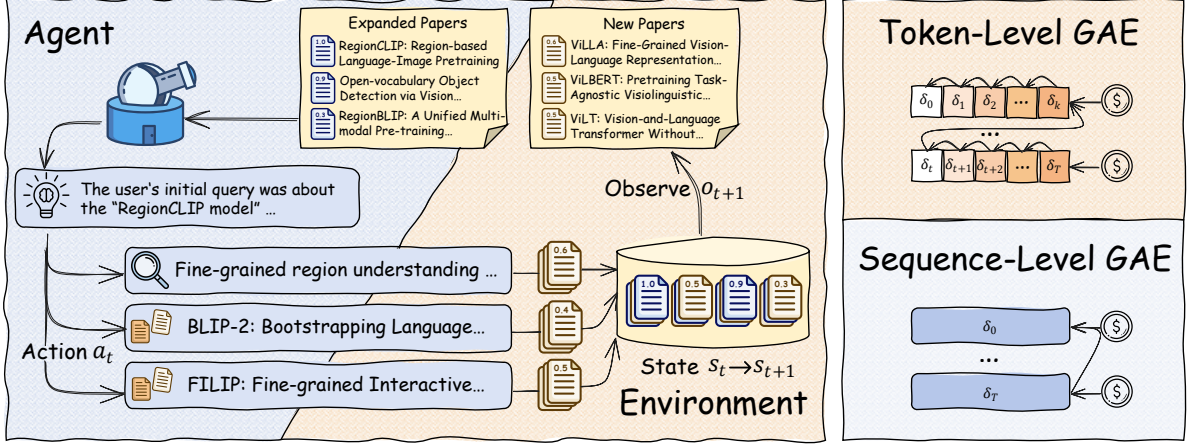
Agent

Expanded Papers

1.0 RegionCLIP: Region-based Language-Image Pretraining

0.9 Open-vocabulary Object Detection via Vision…

0.3 RegionBLIP: A Unified Multi-modal Pre-training…

New Papers

0.6 ViLLA: Fine-Grained Vision-Language Representation…

0.5 ViLBERT: Pretraining Task-Agnostic Visiolinguistic…

0.5 ViLT: Vision-and-Language Transformer Without…

The user's initial query was about the "RegionCLIP model" …

Observe $o_{t+1}$

Fine-grained region understanding …

BLIP-2: Bootstrapping Language…

FILIP: Fine-grained Interactive…

Action $a_t$

0.6

0.4

0.5

1.0 0.5 0.9 0.3

State $s_t \rightarrow s_{t+1}$

Environment

Token-Level GAE

$\delta_0$ $\delta_1$ $\delta_2$ … $\delta_k$

…

$\delta_t$ $\delta_{t+1}$ $\delta_{t+2}$ … $\delta_T$

Sequence-Level GAE

$\delta_0$

…

$\delta_T$